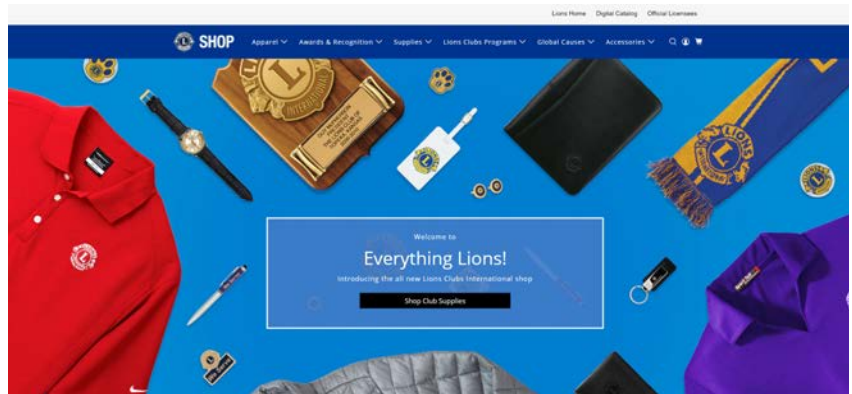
Lions Home Digital Catalog Official Licensees

SHOP Apparel Awards & Recognition Supplies Lions Clubs Programs Global Causes Accessories

Welcome to

Everything Lions!

Introducing the all new Lions Clubs International shop

Shop Club Supplies